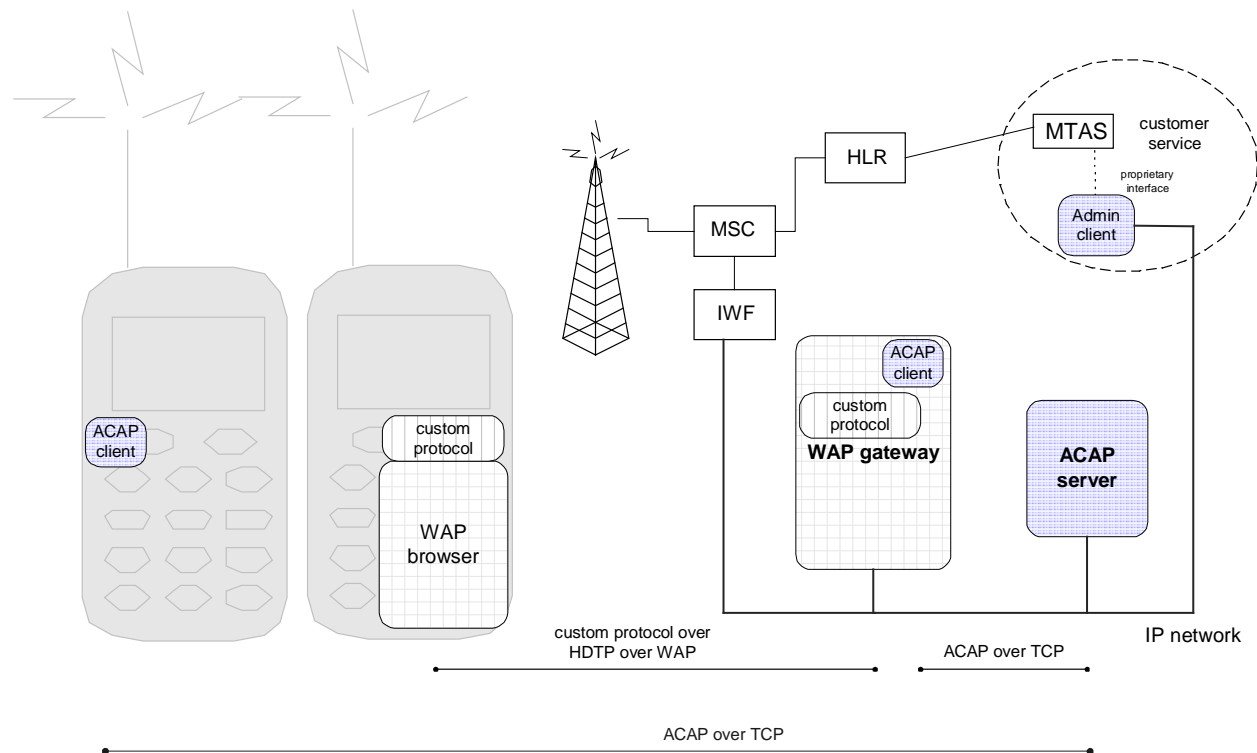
MTAS

customer service

HLR

proprietary interface

Admin client

MSC

IWF

ACAP client

custom protocol

WAP gateway

ACAP client

custom protocol

WAP browser

ACAP server

IP network

custom protocol over HDTP over WAP

ACAP over TCP

ACAP over TCP